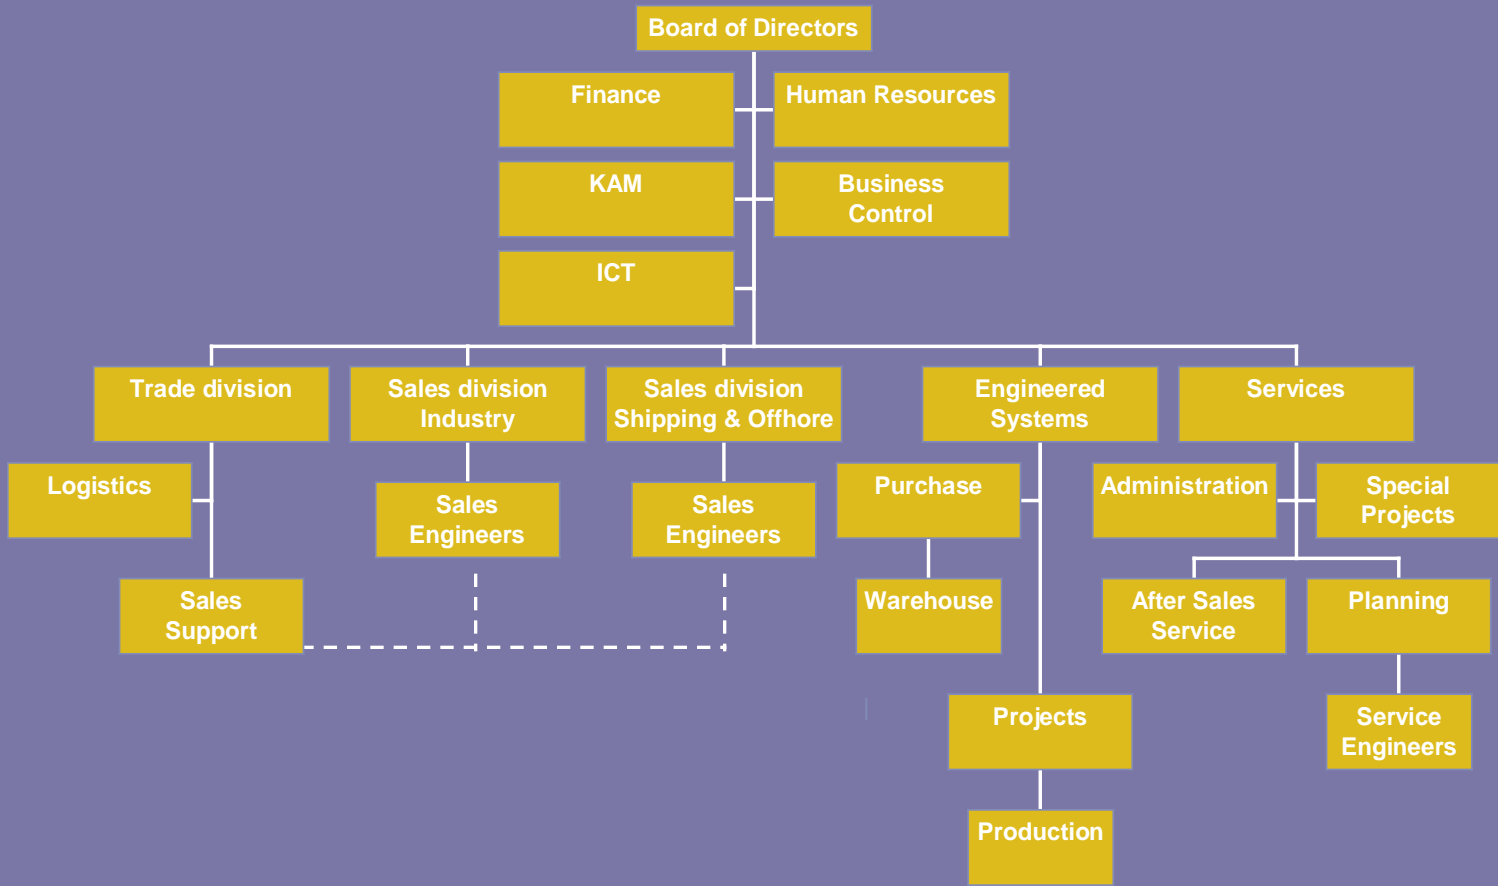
Board of Directors

Finance

Human Resources

KAM

Business Control

ICT

Trade division

Sales division Industry

Sales division Shipping & Offhore

Engineered Systems

Services

Logistics

Sales Engineers

Sales Engineers

Purchase

Administration

Special Projects

Sales Support

Warehouse

After Sales Service

Planning

Projects

Service Engineers

Production